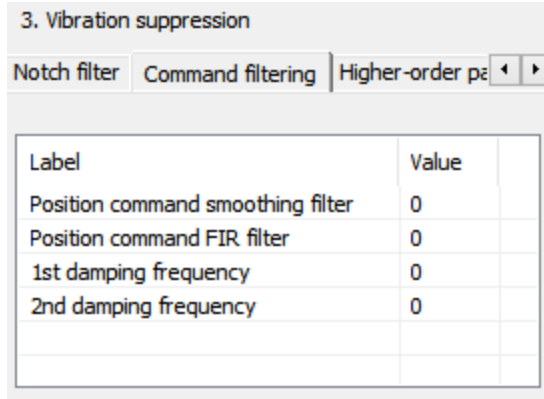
3. Vibration suppression

Notch filter | Command filtering | Higher-order pa

| Label | Value |
|---|---|
| Position command smoothing filter | 0 |
| Position command FIR filter | 0 |
| 1st damping frequency | 0 |
| 2nd damping frequency | 0 |